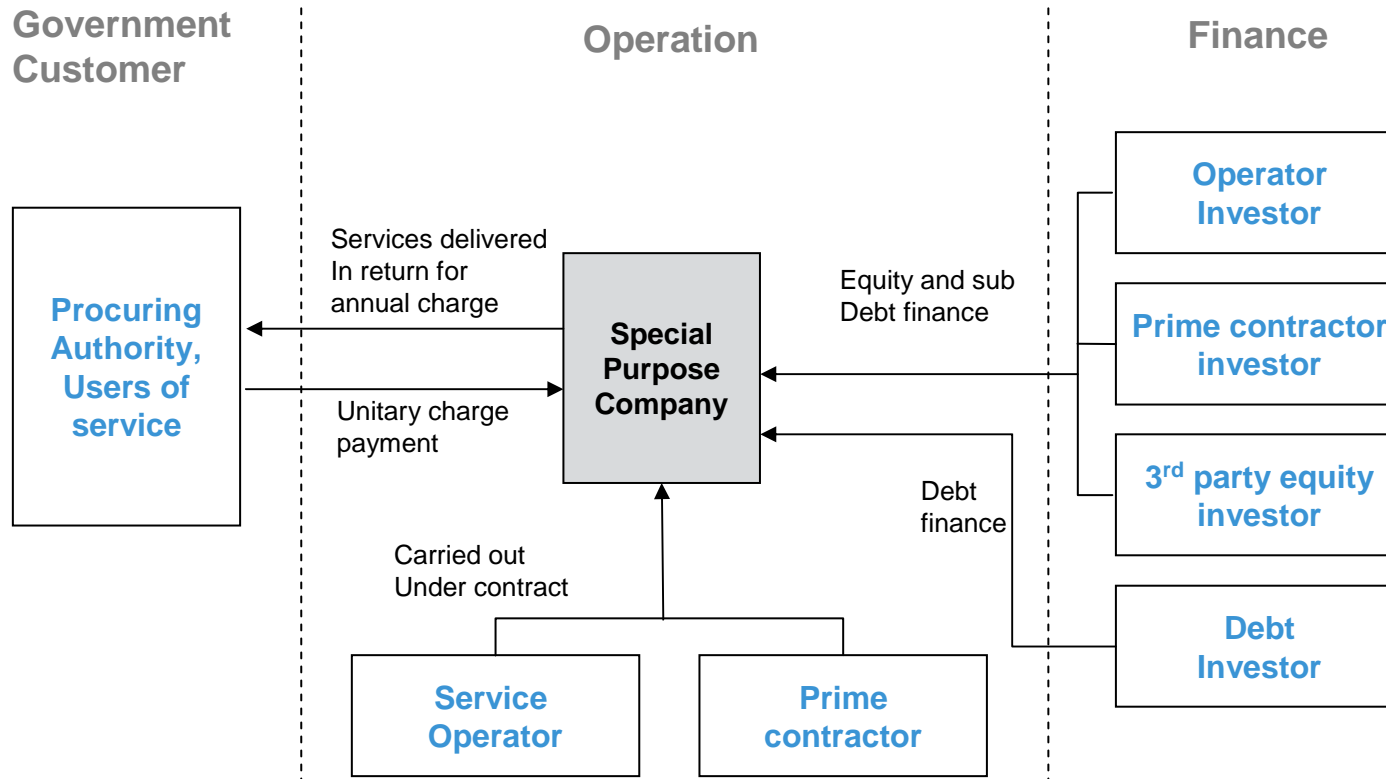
Government Customer

Operation

Finance

Procuring Authority, Users of service

Services delivered In return for annual charge

Unitary charge payment

Special Purpose Company

Equity and sub Debt finance

Debt finance

Carried out Under contract

Operator Investor

Prime contractor investor

3$^{rd}$ party equity investor

Debt Investor

Service Operator

Prime contractor